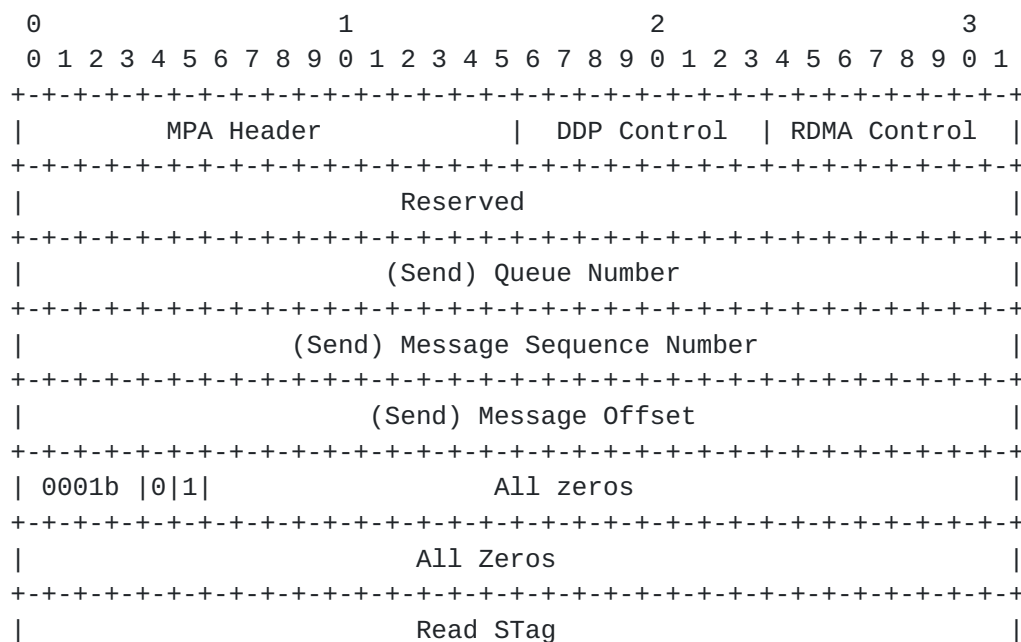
0                   1                   2                   3
 0 1 2 3 4 5 6 7 8 9 0 1 2 3 4 5 6 7 8 9 0 1 2 3 4 5 6 7 8 9 0 1
+-+-+-+-+-+-+-+-+-+-+-+-+-+-+-+-+-+-+-+-+-+-+-+-+-+-+-+-+-+-+-+-+
|        MPA Header             |  DDP Control  | RDMA Control  |
+-+-+-+-+-+-+-+-+-+-+-+-+-+-+-+-+-+-+-+-+-+-+-+-+-+-+-+-+-+-+-+-+
|                           Reserved                            |
+-+-+-+-+-+-+-+-+-+-+-+-+-+-+-+-+-+-+-+-+-+-+-+-+-+-+-+-+-+-+-+-+
|                     (Send) Queue Number                       |
+-+-+-+-+-+-+-+-+-+-+-+-+-+-+-+-+-+-+-+-+-+-+-+-+-+-+-+-+-+-+-+-+
|              (Send) Message Sequence Number                   |
+-+-+-+-+-+-+-+-+-+-+-+-+-+-+-+-+-+-+-+-+-+-+-+-+-+-+-+-+-+-+-+-+
|                     (Send) Message Offset                     |
+-+-+-+-+-+-+-+-+-+-+-+-+-+-+-+-+-+-+-+-+-+-+-+-+-+-+-+-+-+-+-+-+
| 0001b |0|1|                 All zeros                         |
+-+-+-+-+-+-+-+-+-+-+-+-+-+-+-+-+-+-+-+-+-+-+-+-+-+-+-+-+-+-+-+-+
|                          All Zeros                            |
+-+-+-+-+-+-+-+-+-+-+-+-+-+-+-+-+-+-+-+-+-+-+-+-+-+-+-+-+-+-+-+-+
|                          Read STag                            |